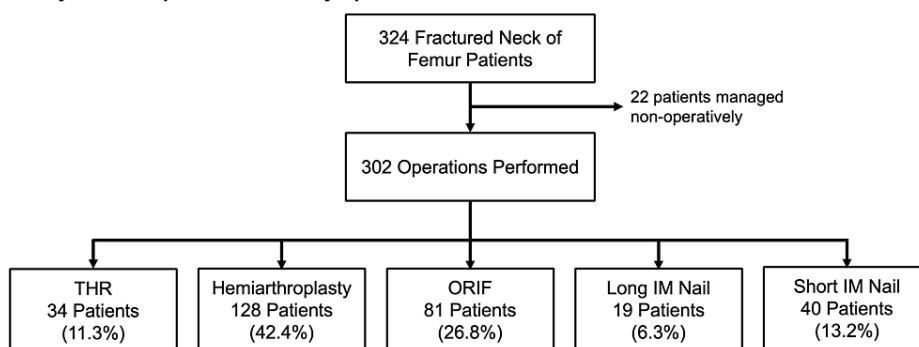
324 Fractured Neck of Femur Patients

22 patients managed non-operatively

302 Operations Performed

THR
34 Patients
(11.3%)

Hemiarthroplasty
128 Patients
(42.4%)

ORIF
81 Patients
(26.8%)

Long IM Nail
19 Patients
(6.3%)

Short IM Nail
40 Patients
(13.2%)